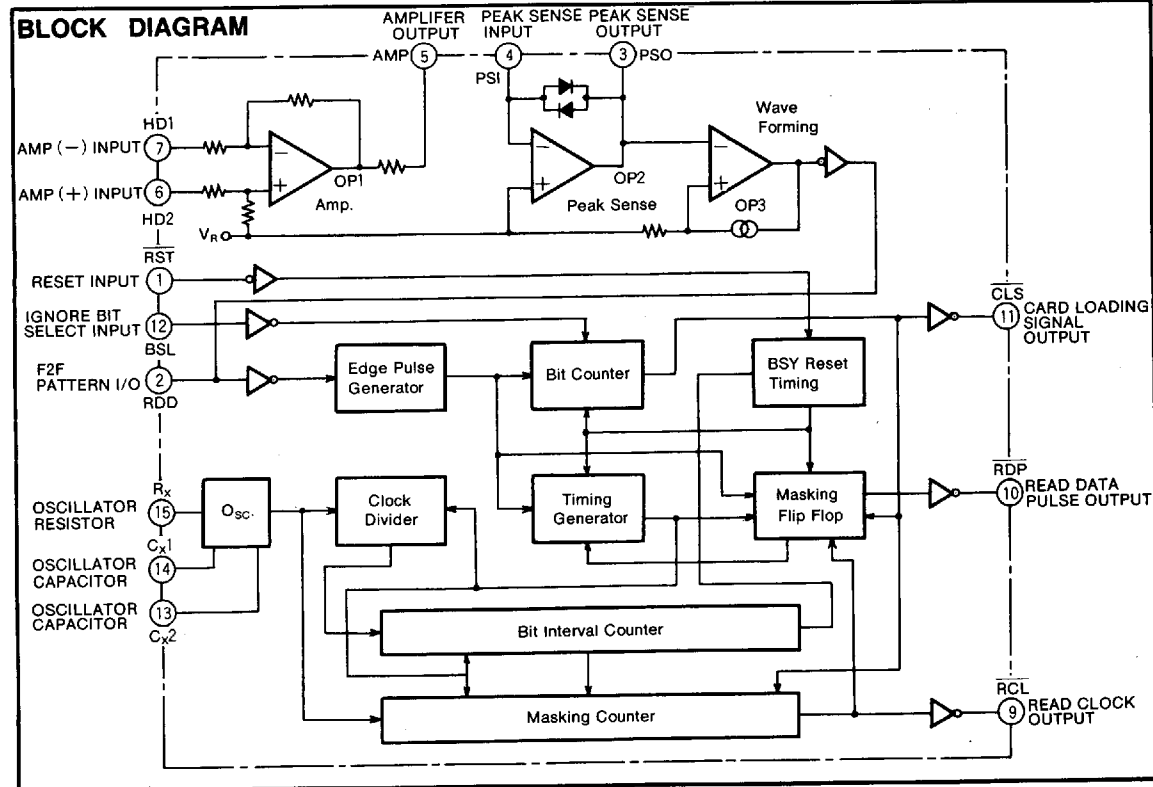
BLOCK DIAGRAM

AMPLIFER OUTPUT
PEAK SENSE INPUT
PEAK SENSE OUTPUT

AMP 5
4
3 PSO
PSI

Wave Forming

HD1
AMP (−) INPUT 7
AMP (+) INPUT 6
HD2

OP1
Amp.
OP2
Peak Sense
OP3

$V_R$

$\overline{RST}$
RESET INPUT 1

IGNORE BIT SELECT INPUT 12
BSL

F2F PATTERN I/O 2
RDD

Edge Pulse Generator
Bit Counter
BSY Reset Timing

$\overline{CLS}$
11 CARD LOADING SIGNAL OUTPUT

$R_x$
OSCILLATOR RESISTOR 15
$C_x1$
OSCILLATOR CAPACITOR 14
OSCILLATOR CAPACITOR 13
$C_x2$

$O_{SC.}$
Clock Divider
Timing Generator
Masking Flip Flop

$\overline{RDP}$
10 READ DATA PULSE OUTPUT

Bit Interval Counter

Masking Counter

$\overline{RCL}$
9 READ CLOCK OUTPUT